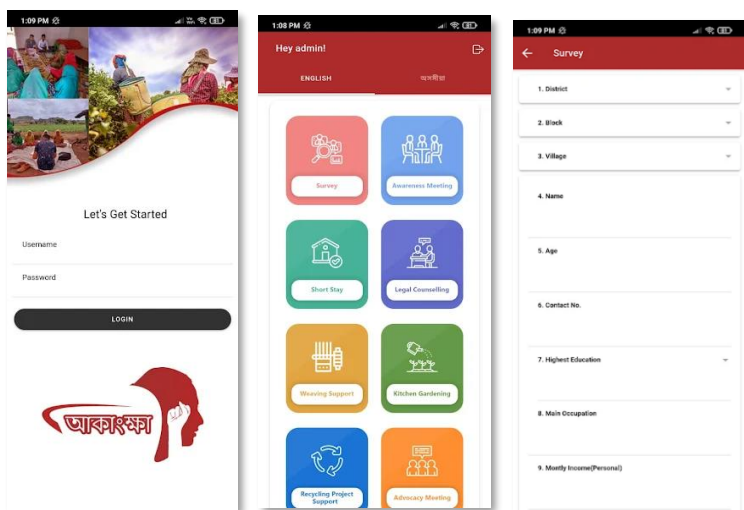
1:09 PM

Let's Get Started

Username

Password

LOGIN

আকাংক্ষা

1:08 PM

Hey admin!

ENGLISH

অসমীয়া

Survey

Awareness Meeting

Short Stay

Legal Counselling

Weaving Support

Kitchen Gardening

Recycling Project Support

Advocacy Meeting

1:09 PM

Survey

1. District

2. Block

3. Village

4. Name

5. Age

6. Contact No.

7. Highest Education

8. Main Occupation

9. Montly Income(Personal)